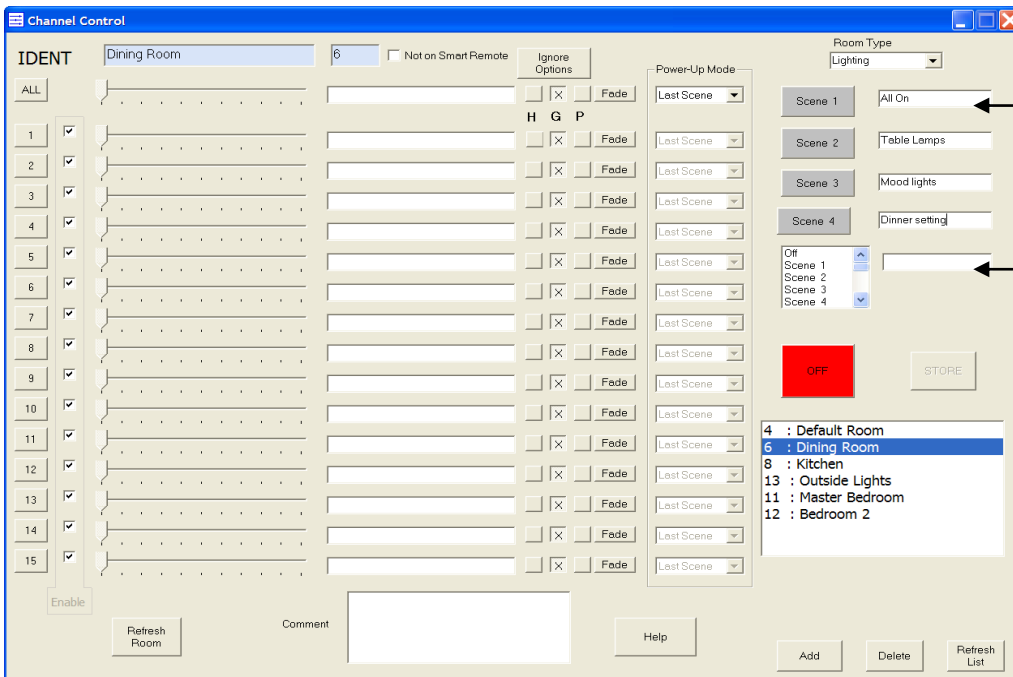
Channel Control

IDENT Dining Room 6 Not on Smart Remote Ignore Options

Power-Up Mode

Room Type
Lighting

ALL X Fade Last Scene

H G P

1 X Fade Last Scene
2 X Fade Last Scene
3 X Fade Last Scene
4 X Fade Last Scene
5 X Fade Last Scene
6 X Fade Last Scene
7 X Fade Last Scene
8 X Fade Last Scene
9 X Fade Last Scene
10 X Fade Last Scene
11 X Fade Last Scene
12 X Fade Last Scene
13 X Fade Last Scene
14 X Fade Last Scene
15 X Fade Last Scene

Enable

Scene 1 All On
Scene 2 Table Lamps
Scene 3 Mood lights
Scene 4 Dinner setting

Off
Scene 1
Scene 2
Scene 3
Scene 4

OFF STORE

4 : Default Room
6 : Dining Room
8 : Kitchen
13 : Outside Lights
11 : Master Bedroom
12 : Bedroom 2

Refresh Room Comment Help Add Delete Refresh List